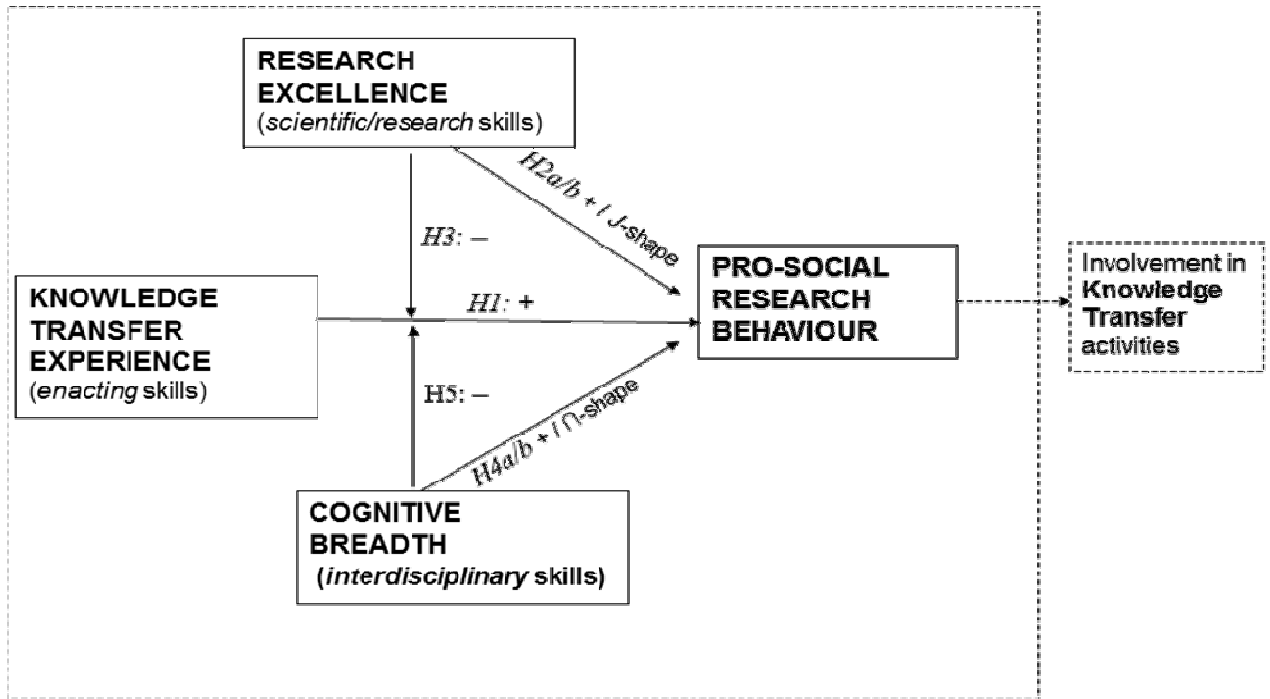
RESEARCH EXCELLENCE
(*scientific/research* skills)

H2a/b + / J-shape

H3: –

KNOWLEDGE TRANSFER EXPERIENCE
(*enacting* skills)

H1: +

PRO-SOCIAL RESEARCH BEHAVIOUR

Involvement in **Knowledge Transfer** activities

H5: –

H4a/b + / ∩-shape

COGNITIVE BREADTH
(*interdisciplinary* skills)